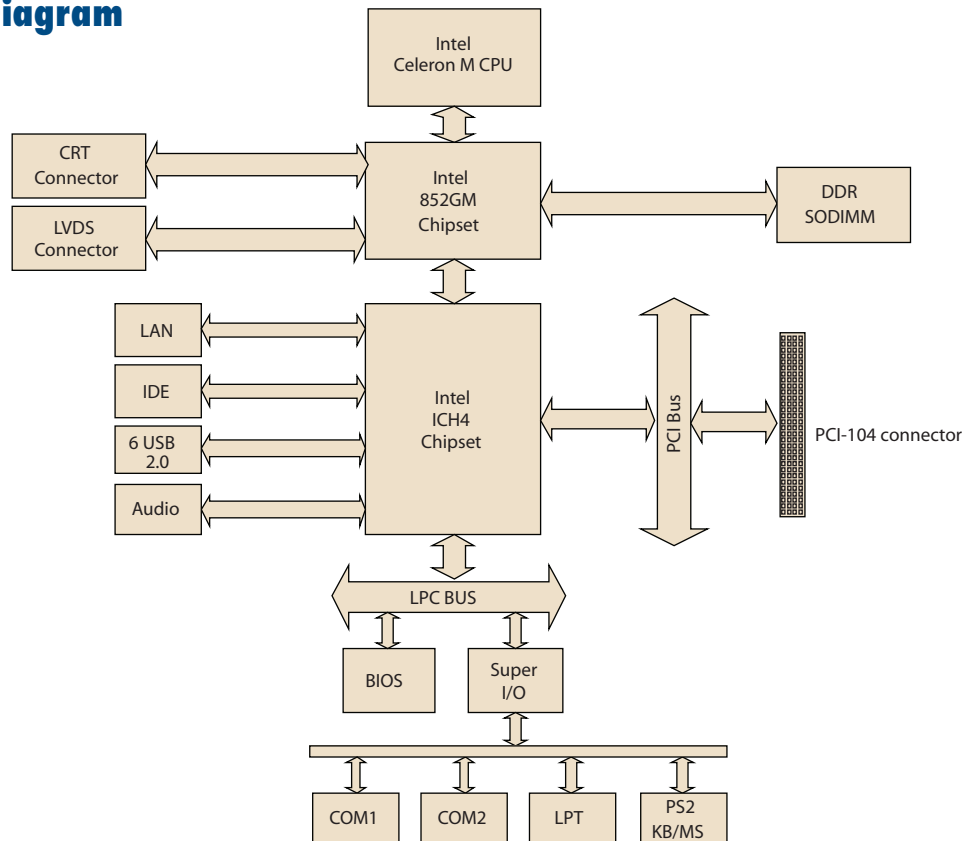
iagram

Intel
Celeron M CPU

CRT
Connector

LVDS
Connector

Intel
852GM
Chipset

DDR
SODIMM

LAN

IDE

6 USB
2.0

Audio

Intel
ICH4
Chipset

PCI Bus

PCI-104 connector

LPC BUS

BIOS

Super
I/O

COM1

COM2

LPT

PS2
KB/MS